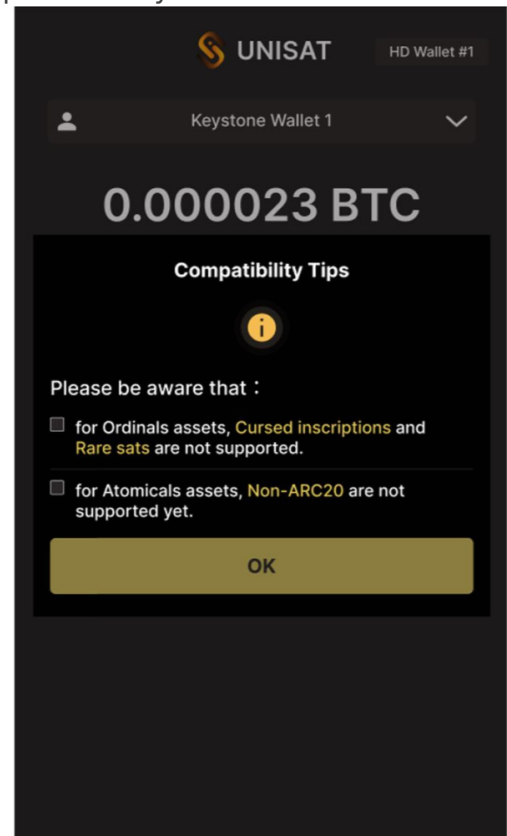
UNISAT

HD Wallet #1

Keystone Wallet 1

0.000023 BTC

Compatibility Tips

Please be aware that：

for Ordinals assets, Cursed inscriptions and Rare sats are not supported.

for Atomicals assets, Non-ARC20 are not supported yet.

OK